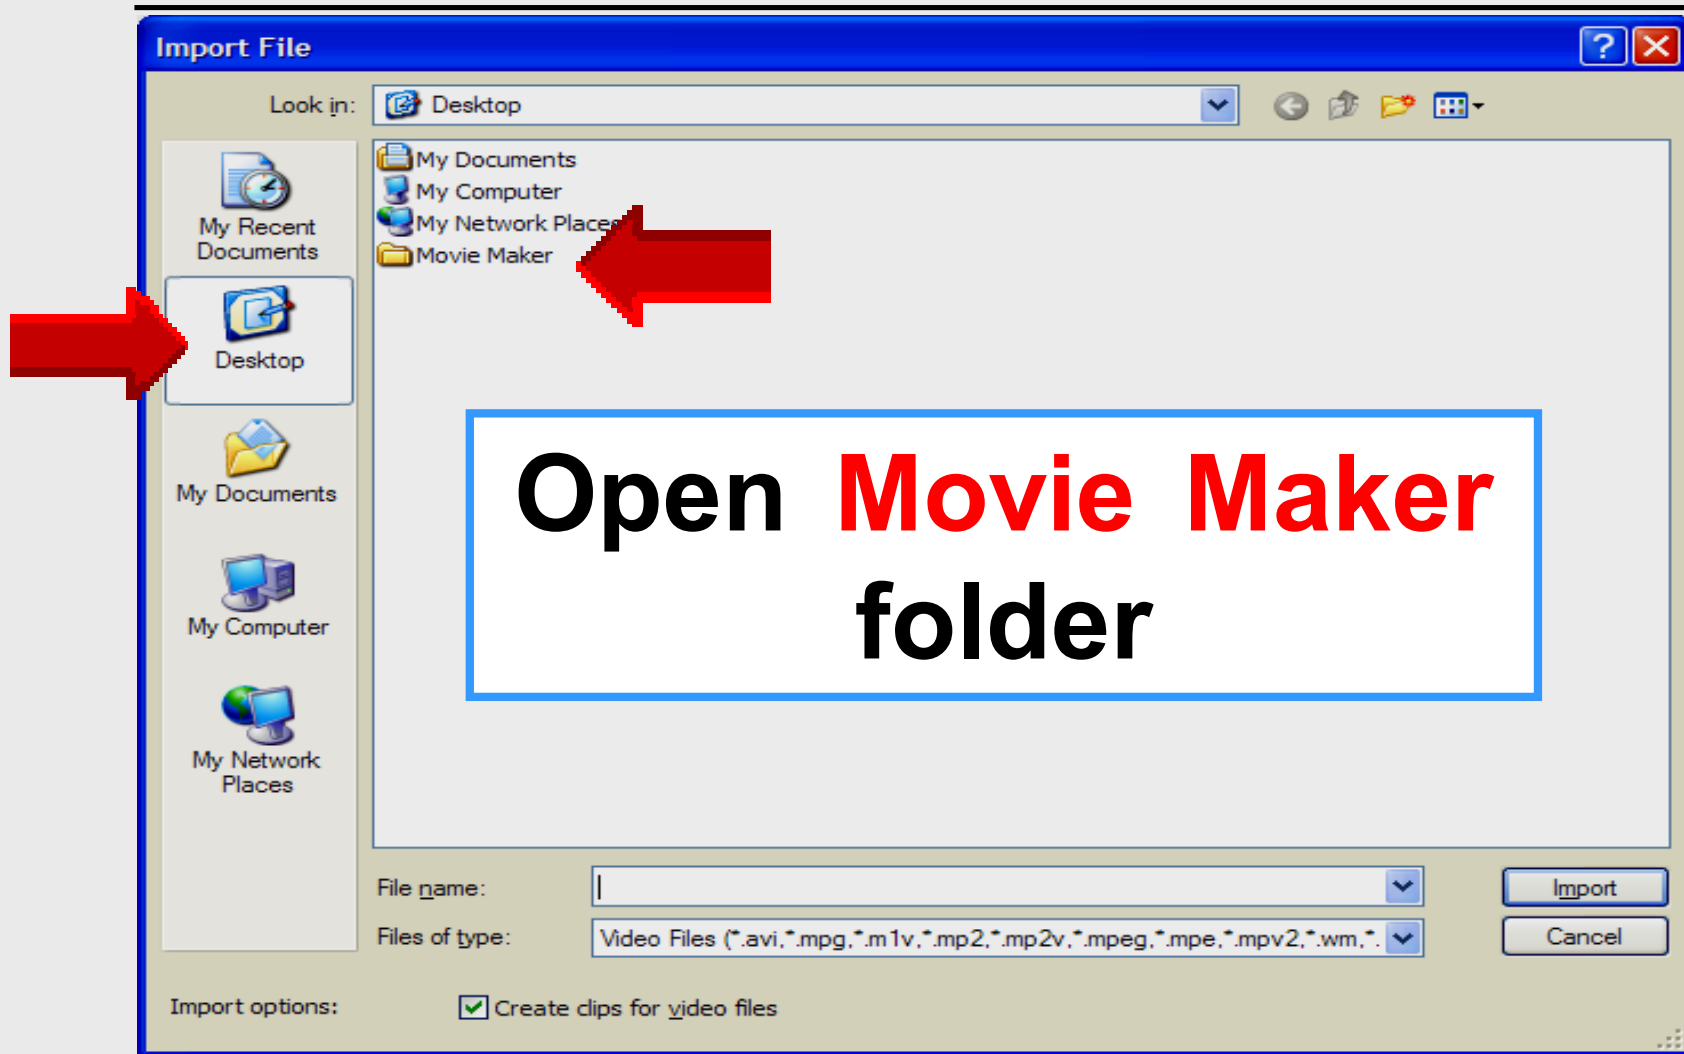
Import File

Look in: Desktop

My Recent Documents

Desktop

My Documents

My Computer

My Network Places

My Documents
My Computer
My Network Places
Movie Maker

Open Movie Maker folder

File name:

Files of type: Video Files (*.avi,*.mpg,*.m1v,*.mp2,*.mp2v,*.mpeg,*.mpe,*.mpv2,*.wm,*.

Import

Cancel

Import options:

Create clips for video files